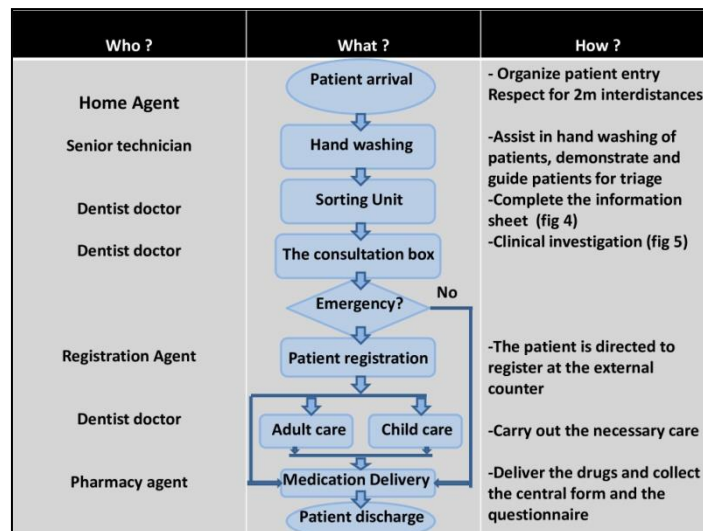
| Who ? | What ? | How ? |
|---|---|---|
| Home Agent | Patient arrival | - Organize patient entry Respect for 2m interdistances |
| Senior technician | Hand washing | -Assist in hand washing of patients, demonstrate and guide patients for triage |
| Dentist doctor | Sorting Unit | -Complete the information sheet (fig 4) |
| Dentist doctor | The consultation box | -Clinical investigation (fig 5) |
| | Emergency? No | |
| Registration Agent | Patient registration | -The patient is directed to register at the external counter |
| Dentist doctor | Adult care Child care | -Carry out the necessary care |
| Pharmacy agent | Medication Delivery | -Deliver the drugs and collect the central form and the questionnaire |
| | Patient discharge | |